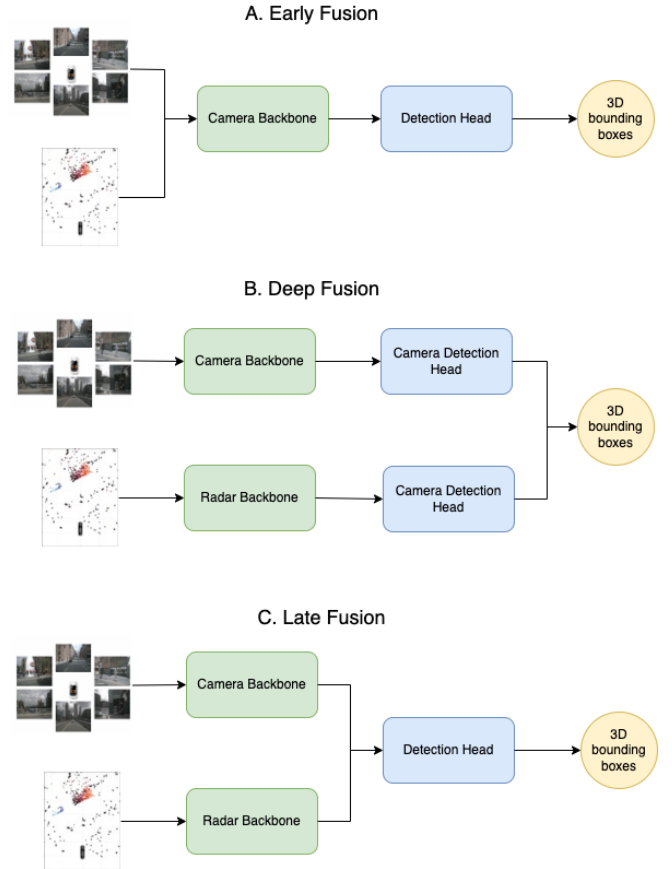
A. Early Fusion

Camera Backbone

Detection Head

3D bounding boxes

B. Deep Fusion

Camera Backbone

Camera Detection Head

3D bounding boxes

Radar Backbone

Camera Detection Head

C. Late Fusion

Camera Backbone

Detection Head

3D bounding boxes

Radar Backbone